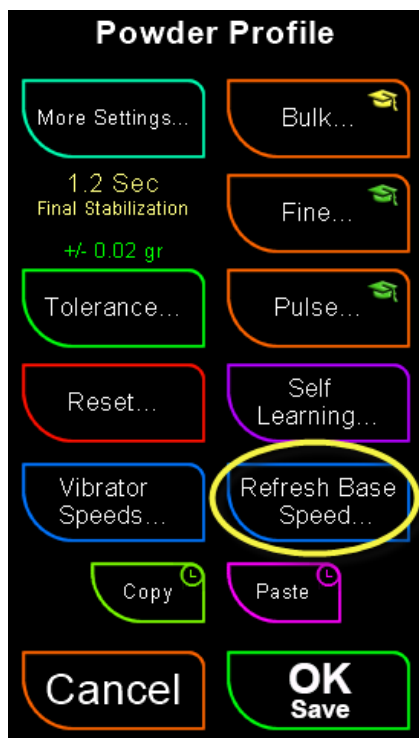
Powder Profile

More Settings...

Bulk...

1.2 Sec
Final Stabilization

Fine...

+/- 0.02 gr

Tolerance...

Pulse...

Reset...

Self Learning...

Vibrator Speeds...

Refresh Base Speed...

Copy

Paste

Cancel

OK
Save